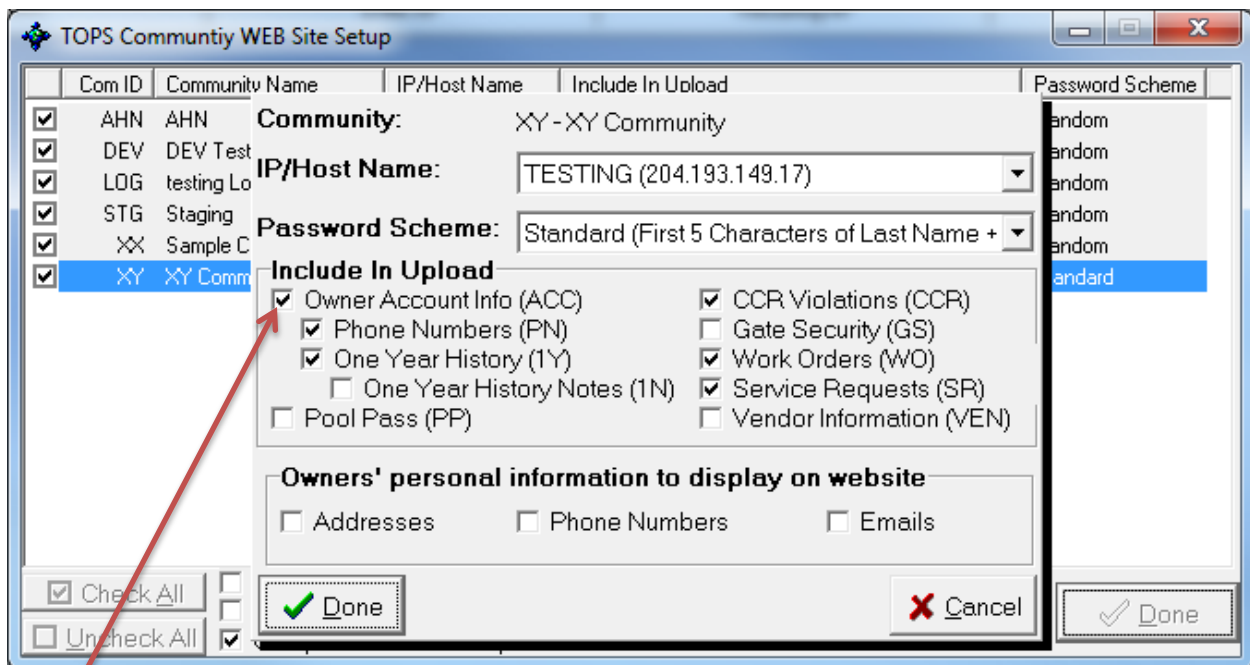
TOPS Communtiy WEB Site Setup

| | Com ID | Community Name | IP/Host Name | Include In Upload | Password Scheme |
|---|---|---|---|---|---|
| ☑ | AHN | AHN | | | andom |
| ☑ | DEV | DEV Test | | | andom |
| ☑ | LOG | testing Lo | | | andom |
| ☑ | STG | Staging | | | andom |
| ☑ | XX | Sample C | | | andom |
| ☑ | XY | XY Comm | | | andard |

Community: XY - XY Community

IP/Host Name: TESTING (204.193.149.17)

Password Scheme: Standard (First 5 Characters of Last Name +

Include In Upload

☑ Owner Account Info (ACC)
☑ Phone Numbers (PN)
☑ One Year History (1Y)
☐ One Year History Notes (1N)
☐ Pool Pass (PP)
☑ CCR Violations (CCR)
☐ Gate Security (GS)
☑ Work Orders (WO)
☑ Service Requests (SR)
☐ Vendor Information (VEN)

Owners' personal information to display on website

☐ Addresses ☐ Phone Numbers ☐ Emails

Done

Cancel

Check All

Uncheck All

Done